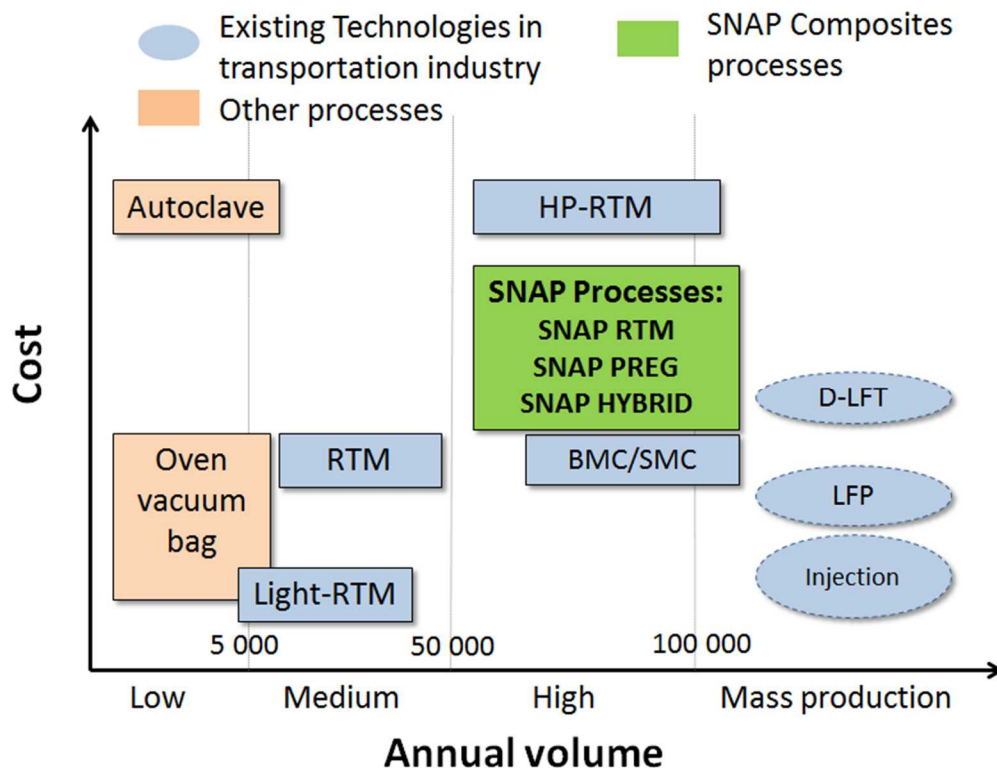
Existing Technologies in transportation industry

SNAP Composites processes

Other processes

Cost

Autoclave

HP-RTM

SNAP Processes:
SNAP RTM
SNAP PREG
SNAP HYBRID

D-LFT

Oven vacuum bag

RTM

BMC/SMC

LFP

Light-RTM

Injection

5 000

50 000

100 000

Low

Medium

High

Mass production

Annual volume